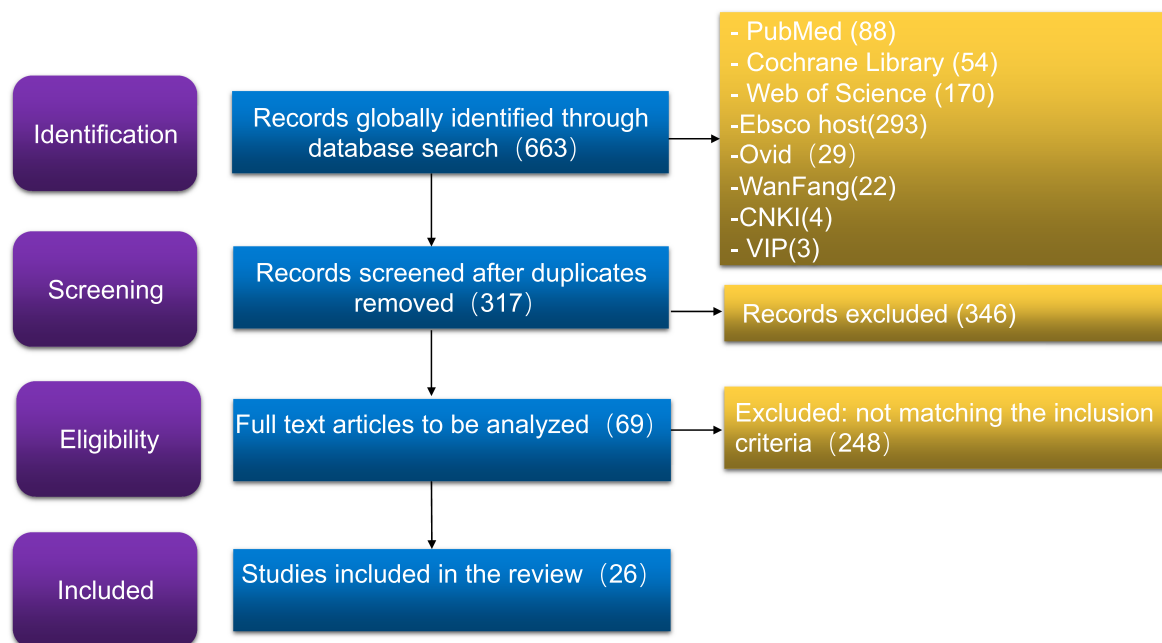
Identification

Records globally identified through database search（663）

- PubMed (88)
- Cochrane Library (54)
- Web of Science (170)
-Ebsco host(293)
-Ovid（29）
-WanFang(22)
-CNKI(4)
- VIP(3)

Screening

Records screened after duplicates removed（317）

Records excluded (346)

Eligibility

Full text articles to be analyzed（69）

Excluded: not matching the inclusion criteria（248）

Included

Studies included in the review（26）